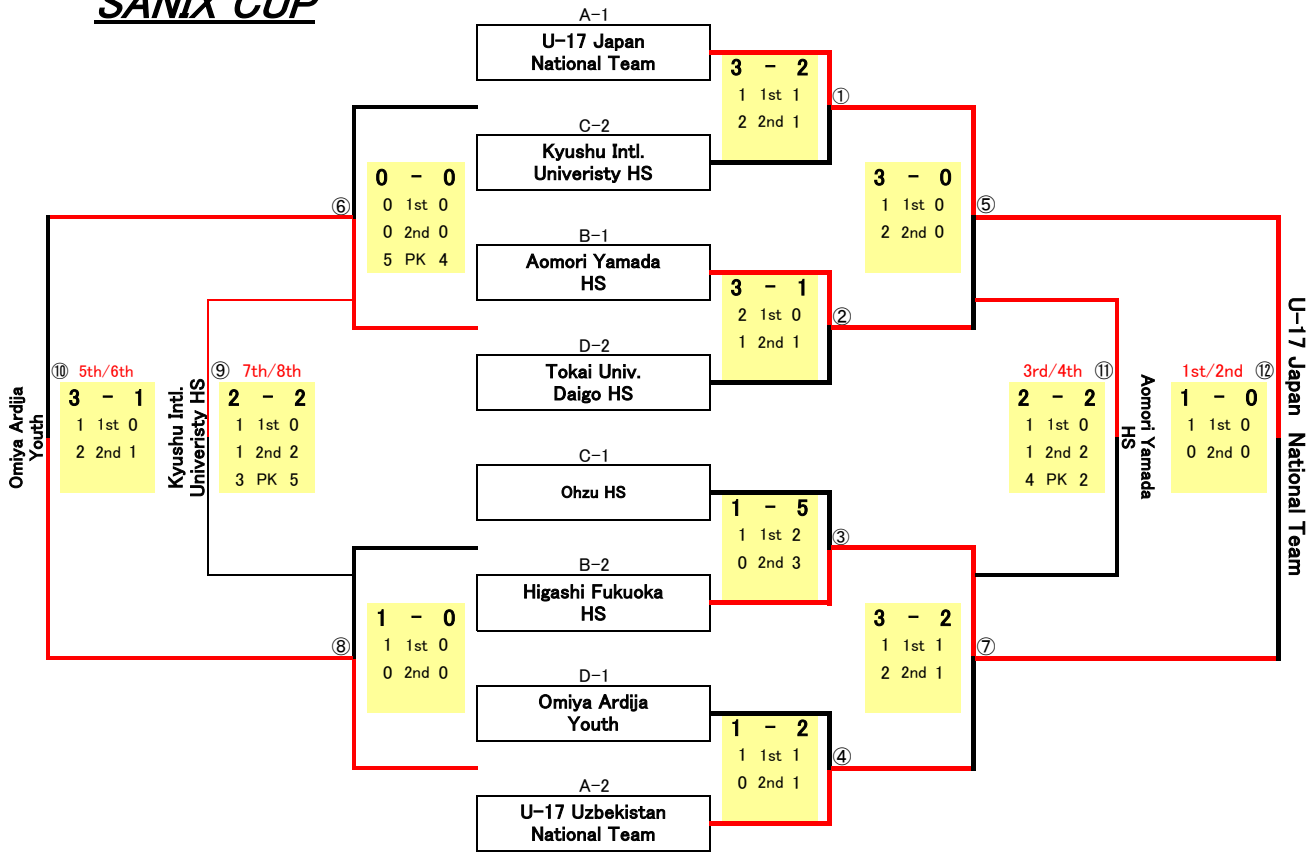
SANIX CUP

A-1
U-17 Japan National Team

3 - 2
1 1st 1
2 2nd 1

①

C-2
Kyushu Intl. Univeristy HS

0 - 0
0 1st 0
0 2nd 0
5 PK 4

⑥

3 - 0
1 1st 0
2 2nd 0

⑤

B-1
Aomori Yamada HS

3 - 1
2 1st 0
1 2nd 1

②

D-2
Tokai Univ. Daigo HS

⑩ 5th/6th
Omiya Ardija Youth
3 - 1
1 1st 0
2 2nd 1

⑨ 7th/8th
Kyushu Intl. Univeristy HS
2 - 2
1 1st 0
1 2nd 2
3 PK 5

3rd/4th ⑪
2 - 2
1 1st 0
1 2nd 2
4 PK 2
Aomori Yamada HS

1st/2nd ⑫
1 - 0
1 1st 0
0 2nd 0
U-17 Japan National Team

C-1
Ohzu HS

1 - 5
1 1st 2
0 2nd 3

③

B-2
Higashi Fukuoka HS

1 - 0
1 1st 0
0 2nd 0

⑧

3 - 2
1 1st 1
2 2nd 1

⑦

D-1
Omiya Ardija Youth

1 - 2
1 1st 1
0 2nd 1

④

A-2
U-17 Uzbekistan National Team